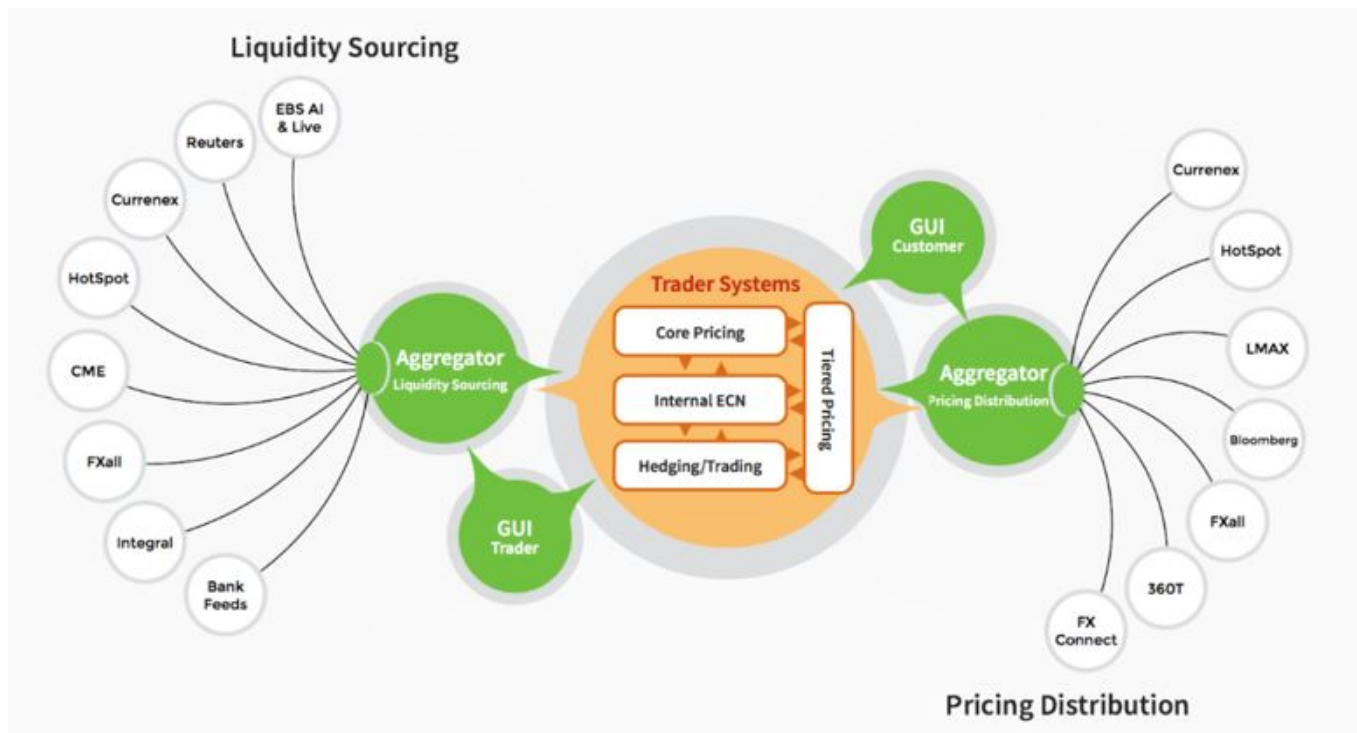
Liquidity Sourcing

EBS AI & Live

Reuters

Currenex

HotSpot

CME

FXall

Integral

Bank Feeds

Aggregator
Liquidity Sourcing

GUI
Trader

Trader Systems

Core Pricing

Internal ECN

Hedging/Trading

Tiered Pricing

GUI
Customer

Aggregator
Pricing Distribution

Currenex

HotSpot

LMAX

Bloomberg

FXall

360T

FX Connect

Pricing Distribution